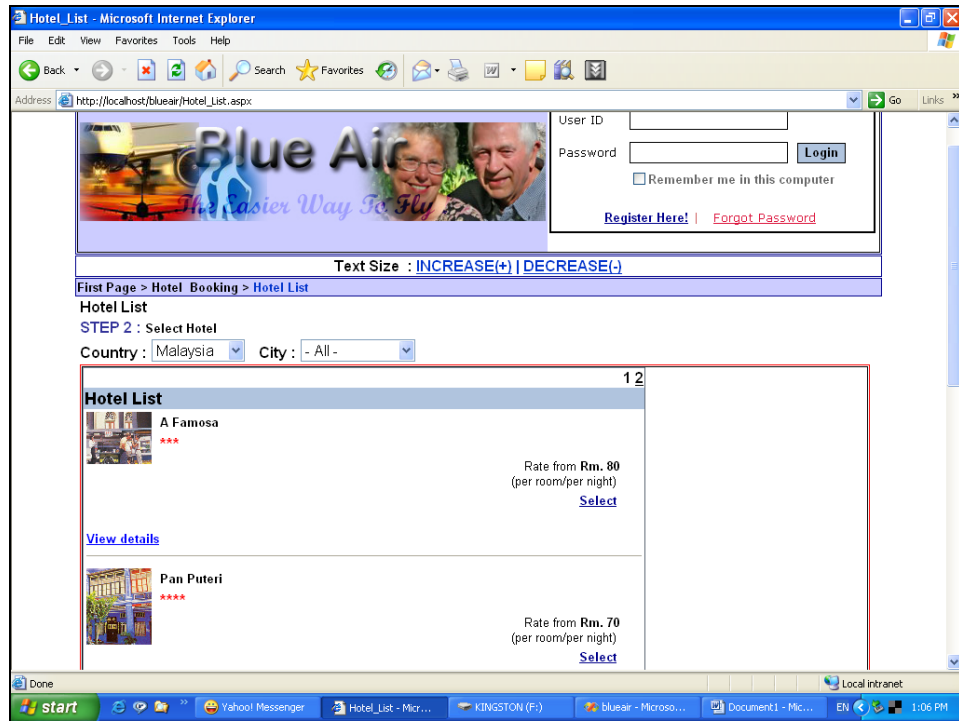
Hotel_List - Microsoft Internet Explorer

File Edit View Favorites Tools Help

Back Search Favorites

Address http://localhost/blueair/Hotel_List.aspx Go Links

Blue Air
The Easier Way To Fly

User ID
Password Login
Remember me in this computer
Register Here! | Forgot Password

Text Size : INCREASE(+) | DECREASE(-)

First Page > Hotel Booking > Hotel List

Hotel List
STEP 2 : Select Hotel
Country : Malaysia City : - All -

1 2

Hotel List

A Famosa
***
Rate from Rm. 80
(per room/per night)
Select

View details

Pan Puteri
****
Rate from Rm. 70
(per room/per night)
Select

Done Local intranet

start Yahoo! Messenger Hotel_List - Micr... KINGSTON (F:) blueair - Microso... Document1 - Mic... EN 1:06 PM